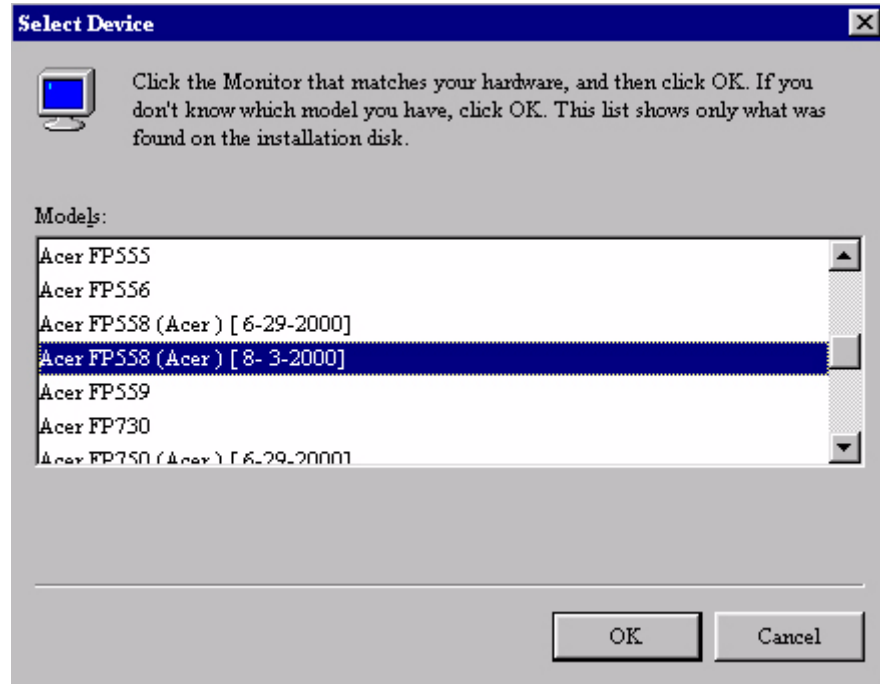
Select Device

Click the Monitor that matches your hardware, and then click OK. If you don't know which model you have, click OK. This list shows only what was found on the installation disk.

Models:

Acer FP555
Acer FP556
Acer FP558 (Acer ) [ 6-29-2000]
Acer FP558 (Acer ) [ 8- 3-2000]
Acer FP559
Acer FP730
Acer FP750 (Acer ) [ 6-29-2000]

OK
Cancel